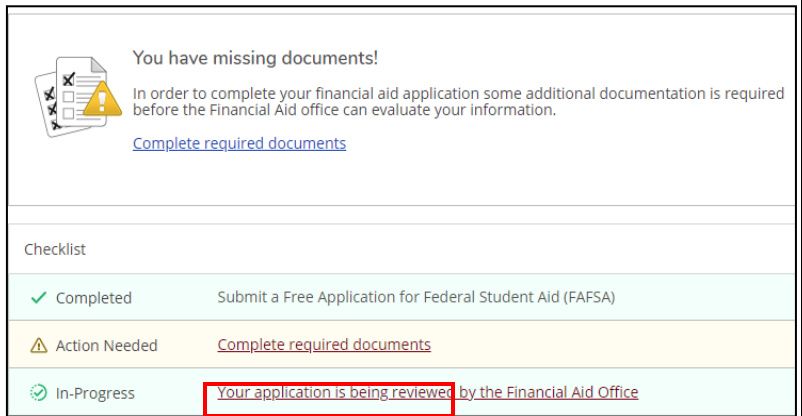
You have missing documents!

In order to complete your financial aid application some additional documentation is required before the Financial Aid office can evaluate your information.

Complete required documents

Checklist

| | |
|---|---|
| Completed | Submit a Free Application for Federal Student Aid (FAFSA) |
| Action Needed | Complete required documents |
| In-Progress | Your application is being reviewed by the Financial Aid Office |